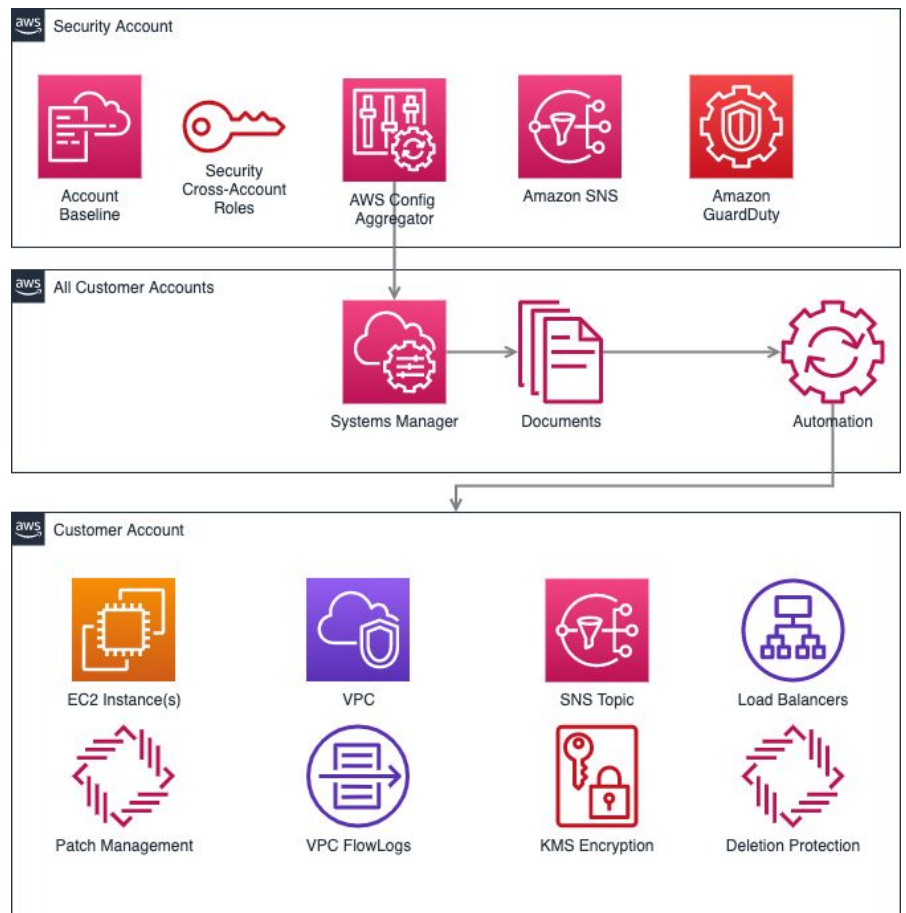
aws Security Account

Account Baseline

Security Cross-Account Roles

AWS Config Aggregator

Amazon SNS

Amazon GuardDuty

aws All Customer Accounts

Systems Manager

Documents

Automation

aws Customer Account

EC2 Instance(s)

VPC

SNS Topic

Load Balancers

Patch Management

VPC FlowLogs

KMS Encryption

Deletion Protection